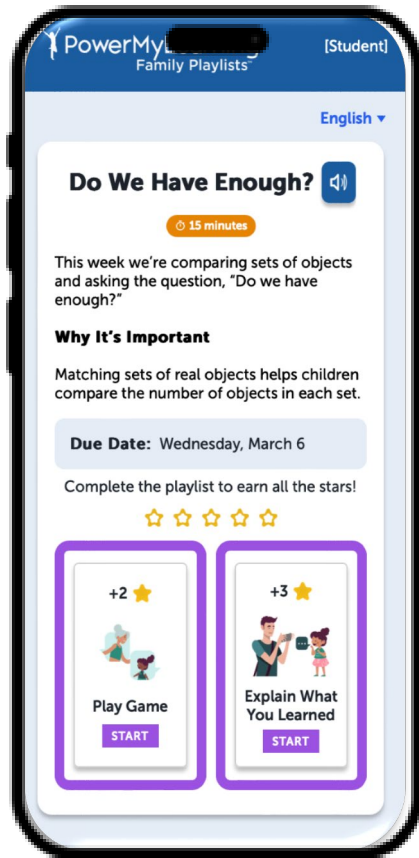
PowerMy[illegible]
Family Playlists

[Student]

English ▾

Do We Have Enough?

15 minutes

This week we're comparing sets of objects and asking the question, "Do we have enough?"

Why It's Important

Matching sets of real objects helps children compare the number of objects in each set.

Due Date: Wednesday, March 6

Complete the playlist to earn all the stars!

+2

Play Game

START

+3

Explain What You Learned

START